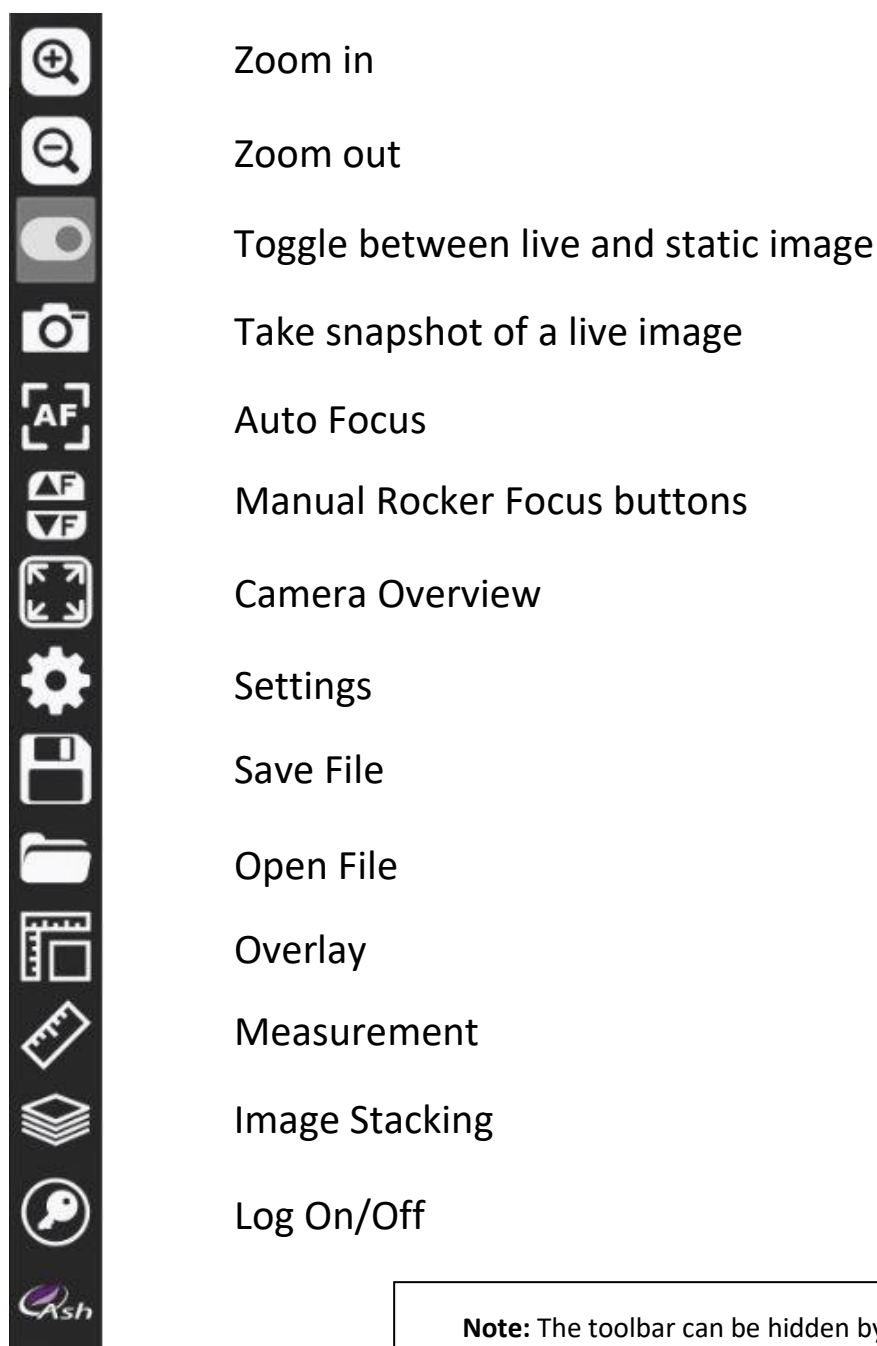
AF

AF
VF

Ash

Zoom in

Zoom out

Toggle between live and static image

Take snapshot of a live image

Auto Focus

Manual Rocker Focus buttons

Camera Overview

Settings

Save File

Open File

Overlay

Measurement

Image Stacking

Log On/Off

**Note:** The toolbar can be hidden by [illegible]